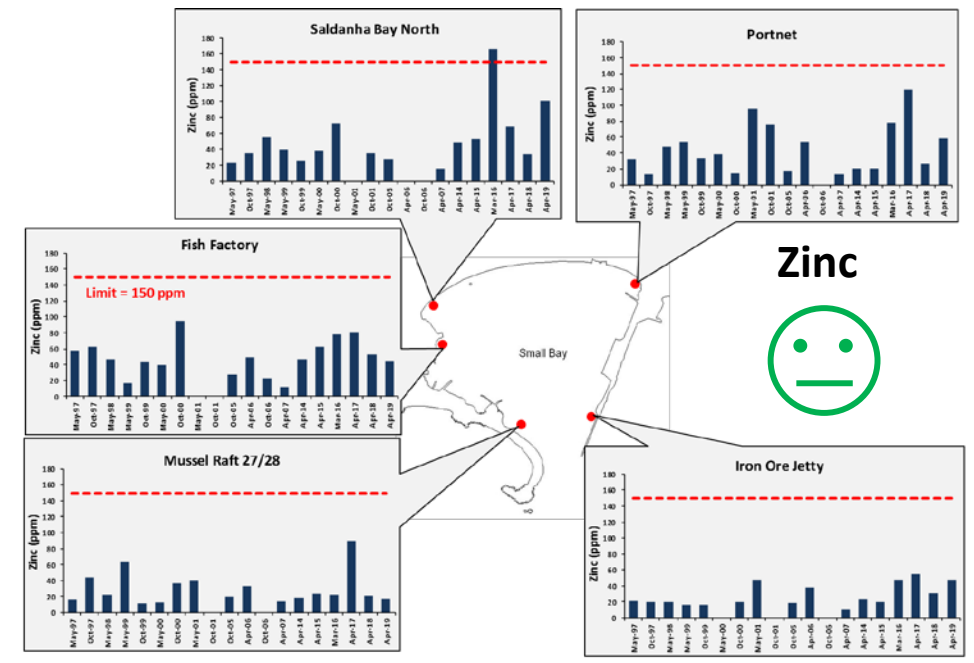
Saldanha Bay North

Zinc (ppm)

180
160
140
120
100
80
60
40
20
0

May-97 Oct-97 May-98 May-99 Oct-99 May-00 Oct-00 May-01 Oct-01 Oct-05 Apr-06 Oct-06 Apr-07 Apr-14 Apr-15 Mar-16 Apr-17 Apr-18 Apr-19

Portnet

Zinc (ppm)

180
160
140
120
100
80
60
40
20
0

May-97 Oct-97 May-98 May-99 Oct-99 May-00 Oct-00 May-01 Oct-01 Oct-05 Apr-06 Oct-06 Apr-07 Apr-14 Apr-15 Mar-16 Apr-17 Apr-18 Apr-19

Fish Factory

Zinc (ppm)

Limit = 150 ppm

180
160
140
120
100
80
60
40
20
0

May-97 Oct-97 May-98 May-99 Oct-99 May-00 Oct-00 May-01 Oct-01 Oct-05 Apr-06 Oct-06 Apr-07 Apr-14 Apr-15 Mar-16 Apr-17 Apr-18 Apr-19

Zinc

Small Bay

Mussel Raft 27/28

Zinc (ppm)

180
160
140
120
100
80
60
40
20
0

May-97 Oct-97 May-98 May-99 Oct-99 May-00 Oct-00 May-01 Oct-01 Oct-05 Apr-06 Oct-06 Apr-07 Apr-14 Apr-15 Mar-16 Apr-17 Apr-18 Apr-19

Iron Ore Jetty

Zinc (ppm)

180
160
140
120
100
80
60
40
20
0

May-97 Oct-97 May-98 May-99 Oct-99 May-00 Oct-00 May-01 Oct-01 Oct-05 Apr-06 Oct-06 Apr-07 Apr-14 Apr-15 Mar-16 Apr-17 Apr-18 Apr-19